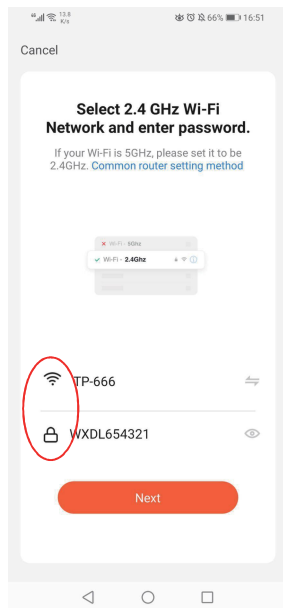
13.8 K/s 66% 16:51

Cancel

Select 2.4 GHz Wi-Fi Network and enter password.

If your Wi-Fi is 5GHz, please set it to be 2.4GHz. Common router setting method

Wi-Fi - 5Ghz

Wi-Fi - 2.4Ghz

TP-666

WXDL654321

Next